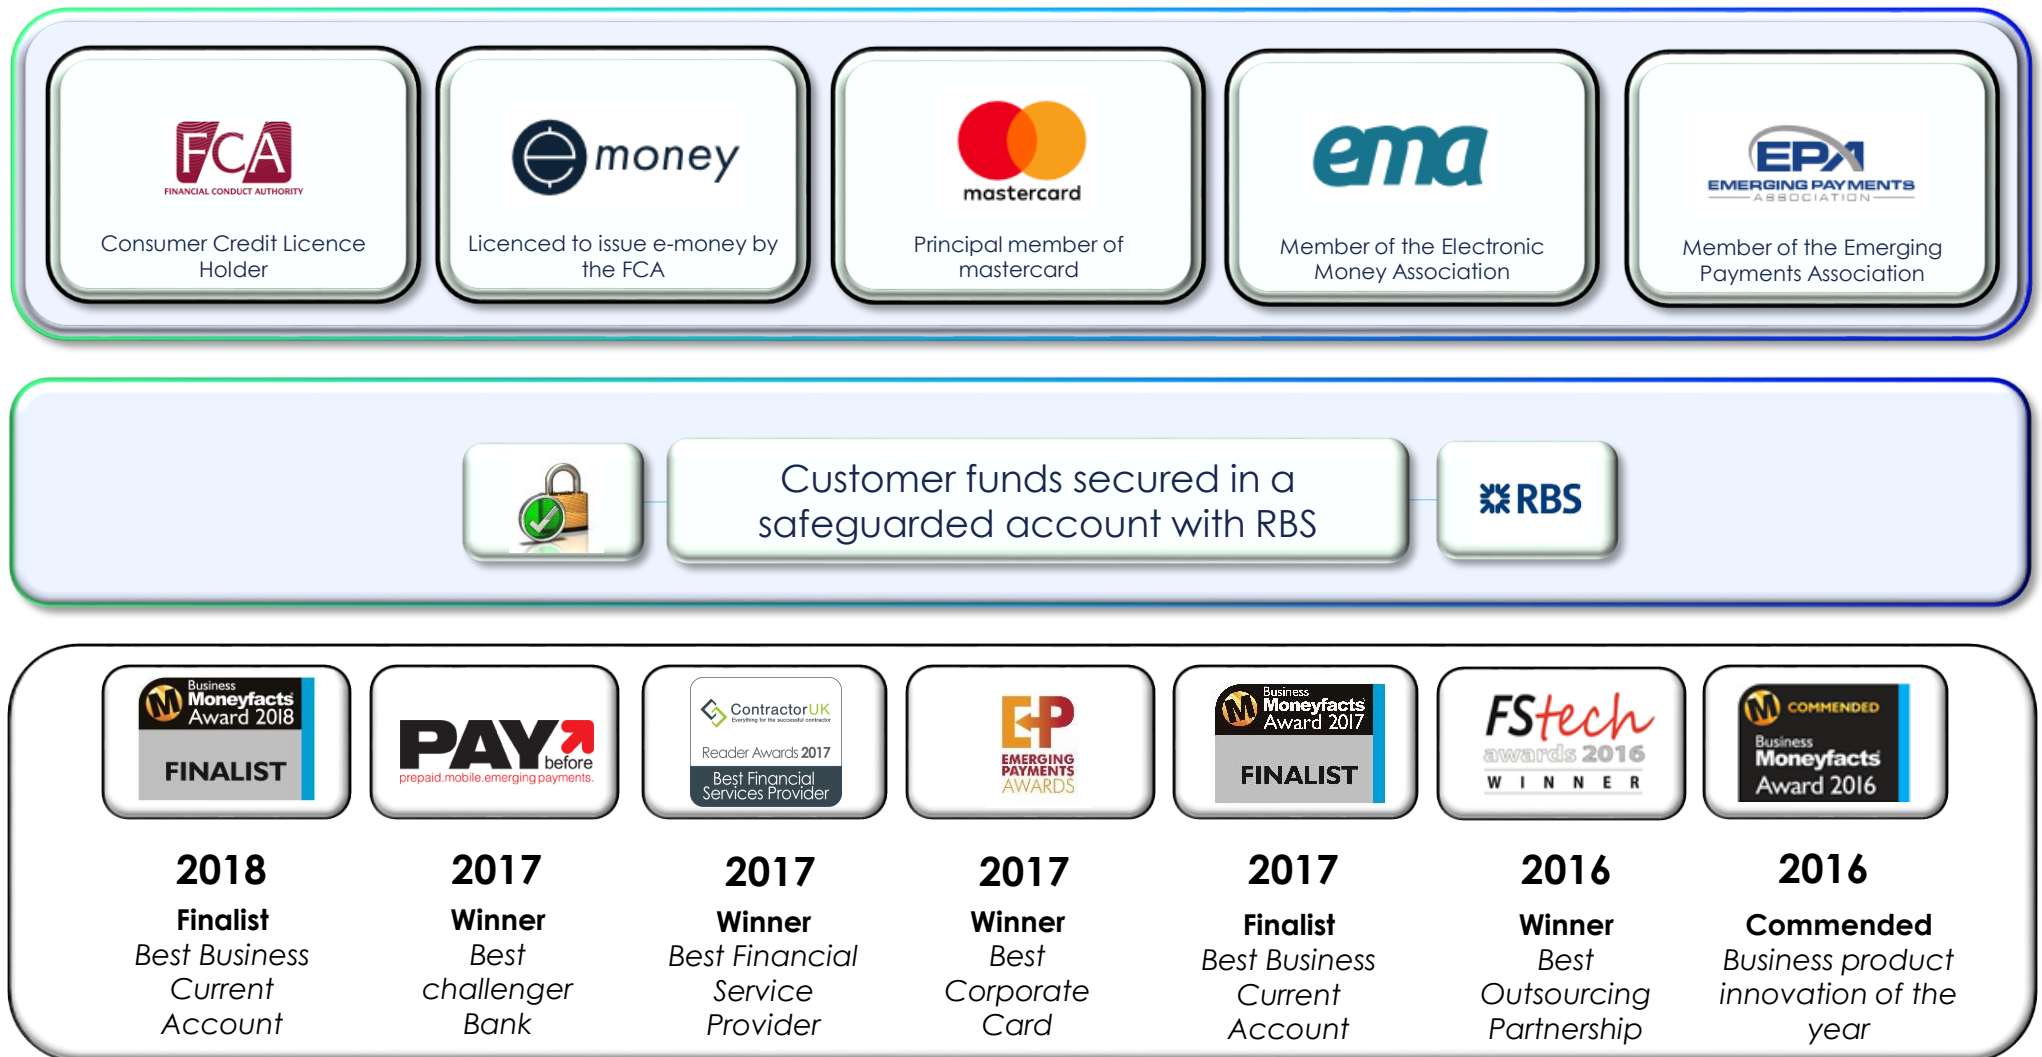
FCA
FINANCIAL CONDUCT AUTHORITY
Consumer Credit Licence Holder

money
Licenced to issue e-money by the FCA

mastercard
Principal member of mastercard

ema
Member of the Electronic Money Association

EPA
EMERGING PAYMENTS ASSOCIATION
Member of the Emerging Payments Association

Customer funds secured in a safeguarded account with RBS

RBS

Business Moneyfacts Award 2018
FINALIST

PAY before
prepaid.mobile.emerging payments.

ContractorUK
Everything for the successful contractor
Reader Awards 2017
Best Financial Services Provider

EP
EMERGING PAYMENTS AWARDS

Business Moneyfacts Award 2017
FINALIST

FStech awards 2016
WINNER

COMMENDED
Business Moneyfacts Award 2016

2018
Finalist
Best Business Current Account

2017
Winner
Best challenger Bank

2017
Winner
Best Financial Service Provider

2017
Winner
Best Corporate Card

2017
Finalist
Best Business Current Account

2016
Winner
Best Outsourcing Partnership

2016
Commended
Business product innovation of the year